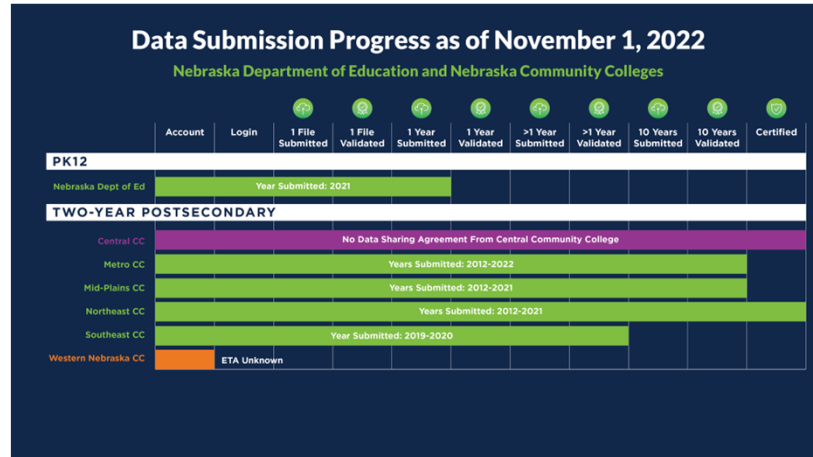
Data Submission Progress as of November 1, 2022

Nebraska Department of Education and Nebraska Community Colleges

| | Account | Login | 1 File Submitted | 1 File Validated | 1 Year Submitted | 1 Year Validated | >1 Year Submitted | >1 Year Validated | 10 Years Submitted | 10 Years Validated | Certified |
|---|---|---|---|---|---|---|---|---|---|---|---|
| PK12 | | | | | | | | | | | |
| Nebraska Dept of Ed | Year Submitted: 2021 | | | | | | | | | | |
| TWO-YEAR POSTSECONDARY | | | | | | | | | | | |
| Central CC | No Data Sharing Agreement From Central Community College | | | | | | | | | | |
| Metro CC | Years Submitted: 2012-2022 | | | | | | | | | | |
| Mid-Plains CC | Years Submitted: 2012-2021 | | | | | | | | | | |
| Northeast CC | Years Submitted: 2012-2021 | | | | | | | | | | |
| Southeast CC | Year Submitted: 2019-2020 | | | | | | | | | | |
| Western Nebraska CC | | ETA Unknown | | | | | | | | | |